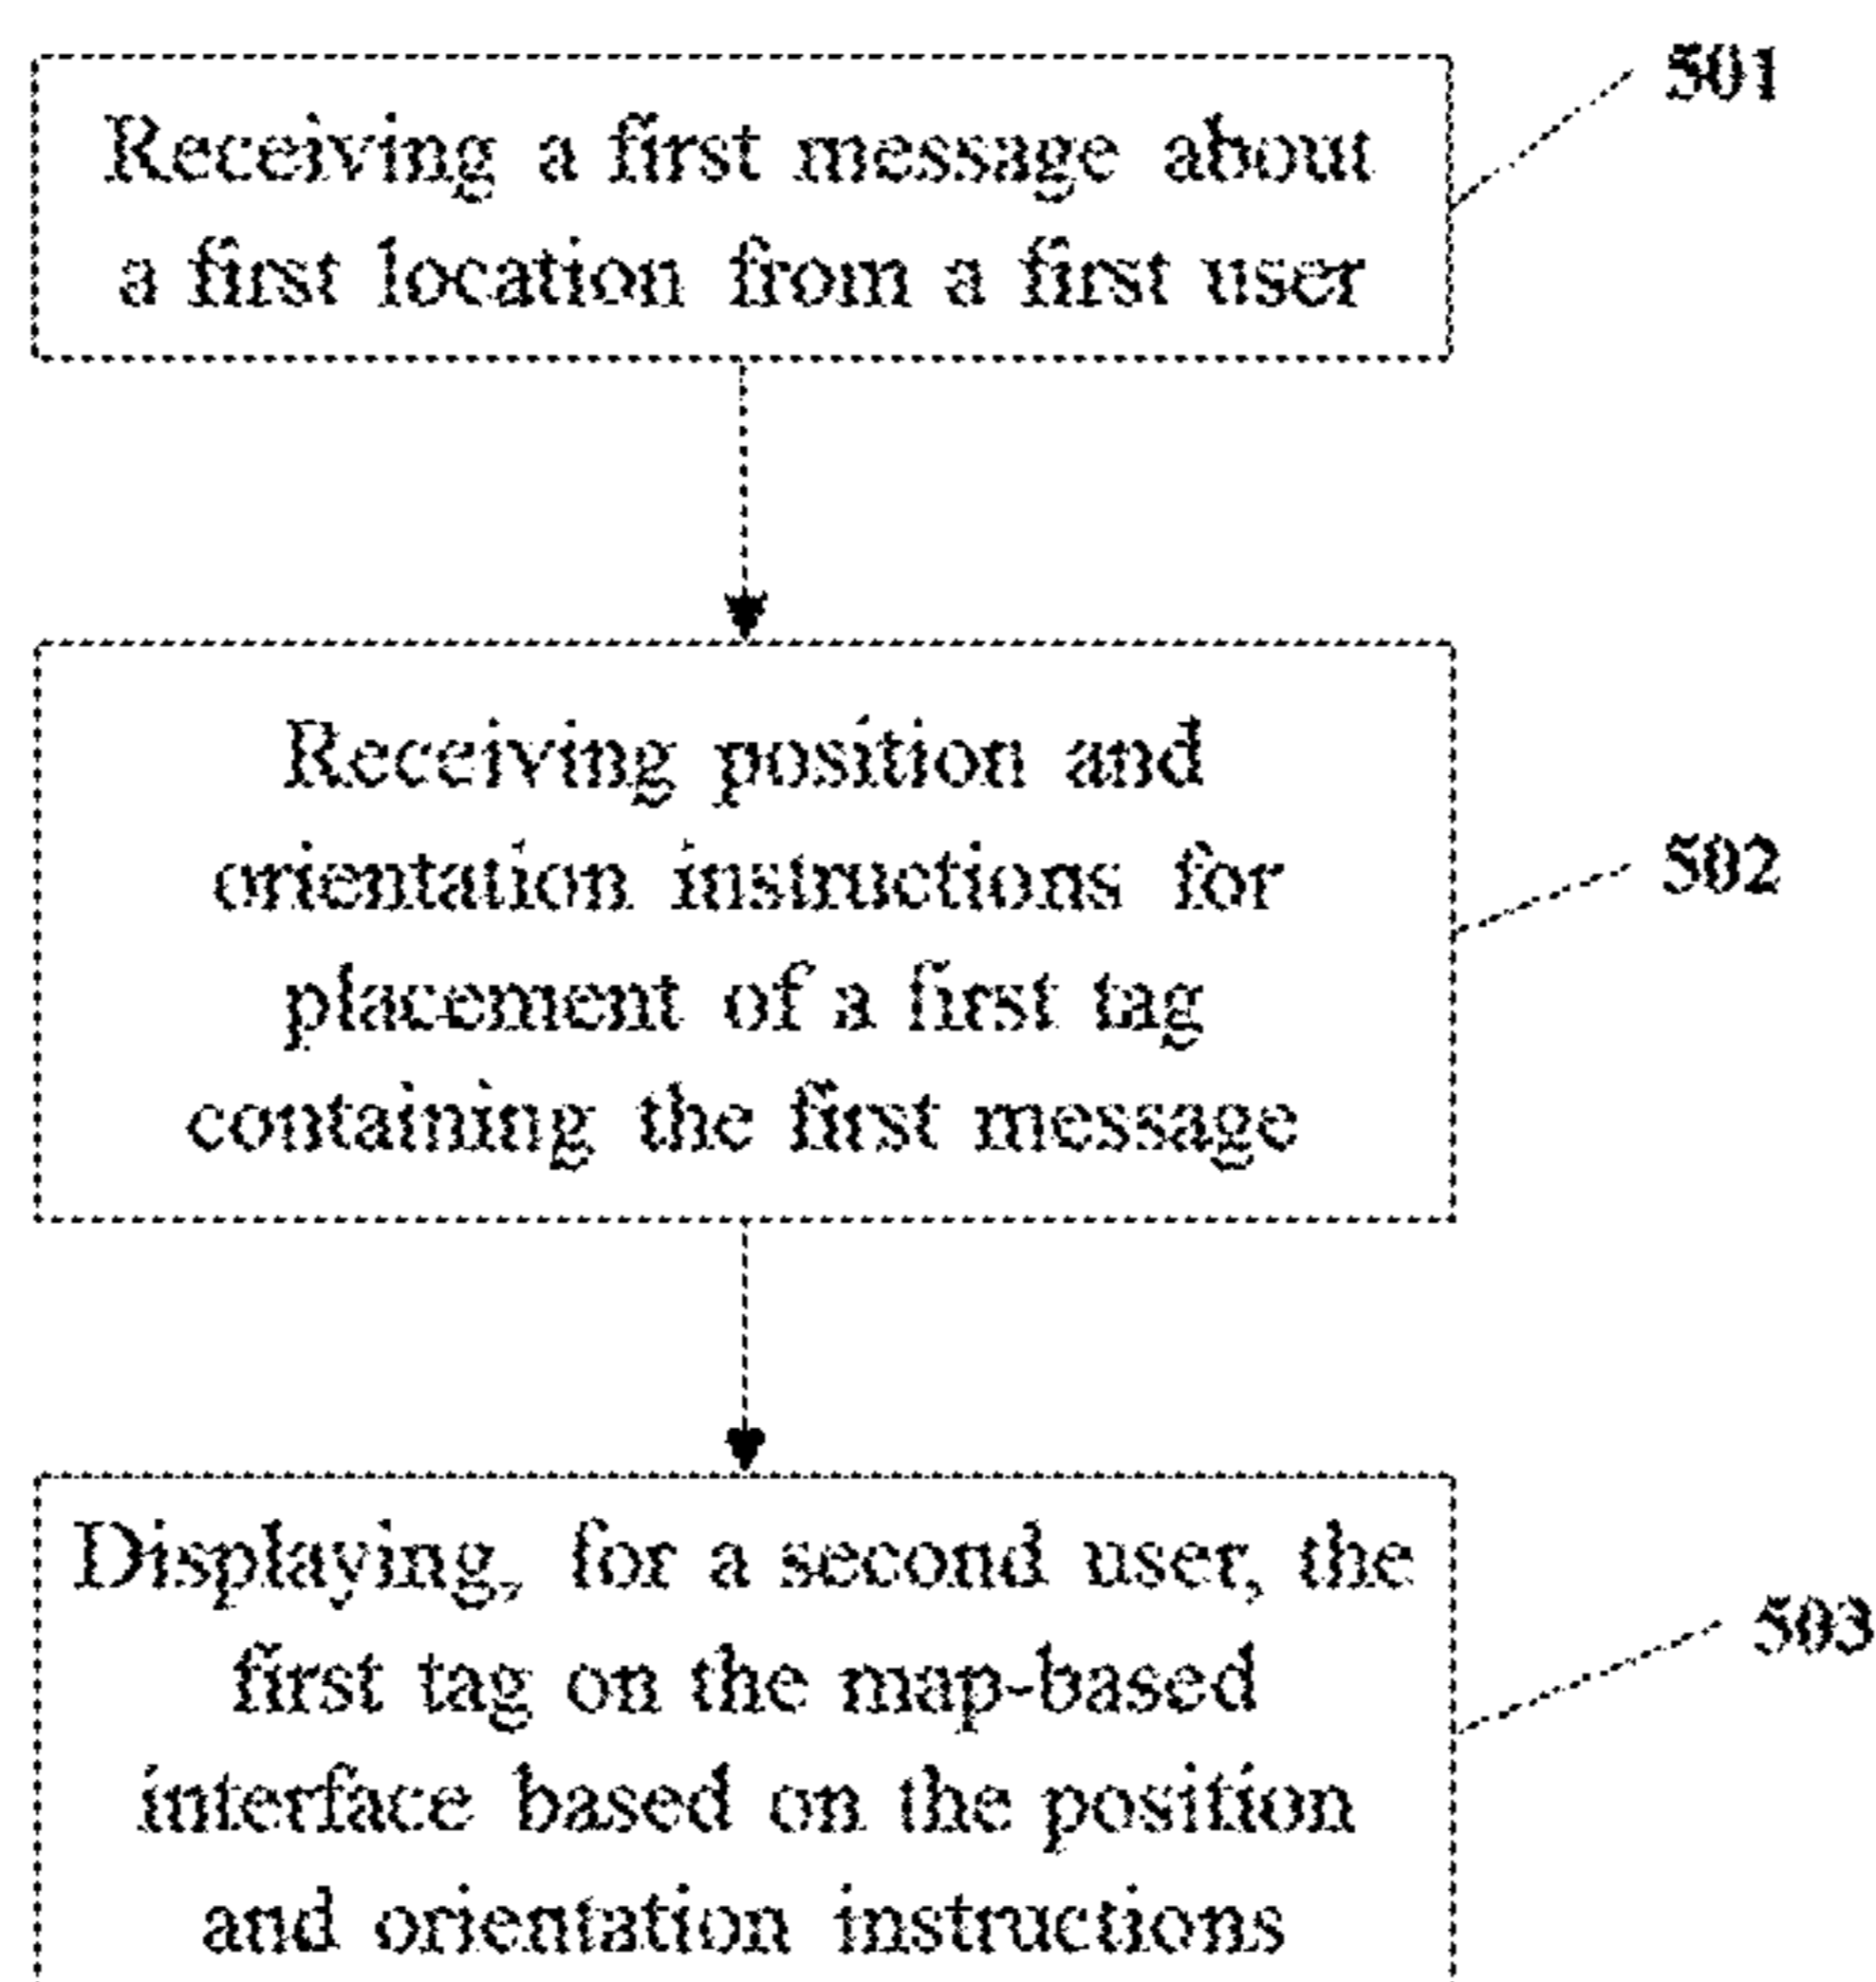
Receiving a first message about a first location from a first user

501

Receiving position and orientation instructions for placement of a first tag containing the first message

502

Displaying, for a second user, the first tag on the map-based interface based on the position and orientation instructions

503